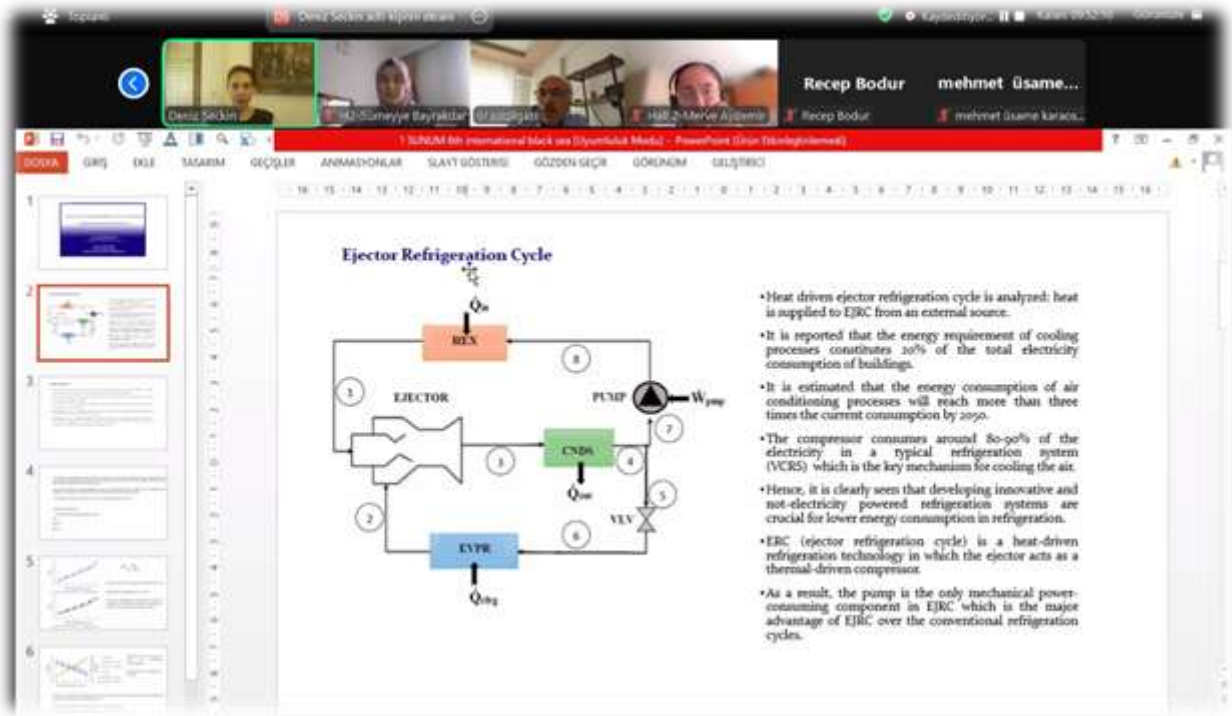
Toplantı
Deniz Seçkin adlı kişinin ekranı

Kaydediliyor...

Deniz Seçkin
Hz-Sümeyye Bayraktar
Hali 2-Merve Aydemir
Recep Bodur
mehmet üsame...
Recep Bodur
mehmet üsame karaos...

1 SUNUM 8th international black sea [Uyumluluk Modu] - PowerPoint (Ürün Etkinleştirilemedi)

DOSYA GİRİŞ EKLE TASARIM GEÇİŞLER ANİMASYONLAR SLAYT GÖSTERİSİ GÖZDEN GEÇİR GÖRÜNÜM GELİŞTİRİCİ

1
2
3
4
5
6

Ejector Refrigeration Cycle

$\dot{Q}_{in}$
REX
8
1
EJECTOR
PUMP
$W_{pump}$
7
3
CNDS
4
$\dot{Q}_{out}$
5
2
VLV
6
EVPR
$\dot{Q}_{chg}$

•Heat driven ejector refrigeration cycle is analyzed: heat is supplied to EJRC from an external source.

•It is reported that the energy requirement of cooling processes constitutes 20% of the total electricity consumption of buildings.

•It is estimated that the energy consumption of air conditioning processes will reach more than three times the current consumption by 2050.

•The compressor consumes around 80-90% of the electricity in a typical refrigeration system (VCRS) which is the key mechanism for cooling the air.

•Hence, it is clearly seen that developing innovative and not-electricity powered refrigeration systems are crucial for lower energy consumption in refrigeration.

•ERC (ejector refrigeration cycle) is a heat-driven refrigeration technology in which the ejector acts as a thermal-driven compressor.

•As a result, the pump is the only mechanical power-consuming component in EJRC which is the major advantage of EJRC over the conventional refrigeration cycles.